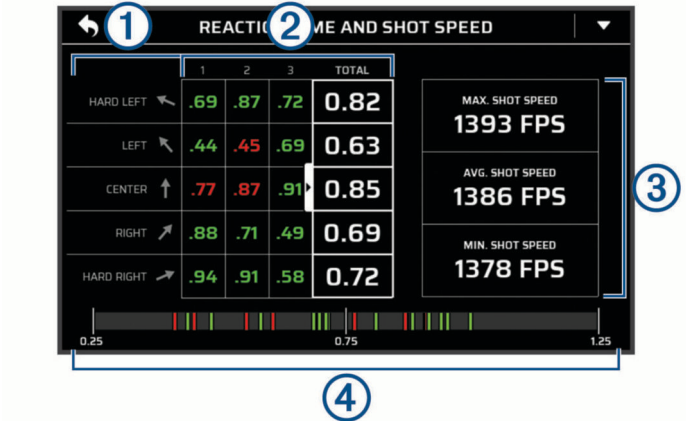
REACTIO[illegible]ME AND SHOT SPEED

①

②

| | 1 | 2 | 3 | TOTAL |
|---|---|---|---|---|
| HARD LEFT | .69 | .87 | .72 | 0.82 |
| LEFT | .44 | .45 | .69 | 0.63 |
| CENTER | .77 | .87 | .91 | 0.85 |
| RIGHT | .88 | .71 | .49 | 0.69 |
| HARD RIGHT | .94 | .91 | .58 | 0.72 |

MAX. SHOT SPEED
1393 FPS

AVG. SHOT SPEED
1386 FPS

MIN. SHOT SPEED
1378 FPS

③

0.25 0.75 1.25

④